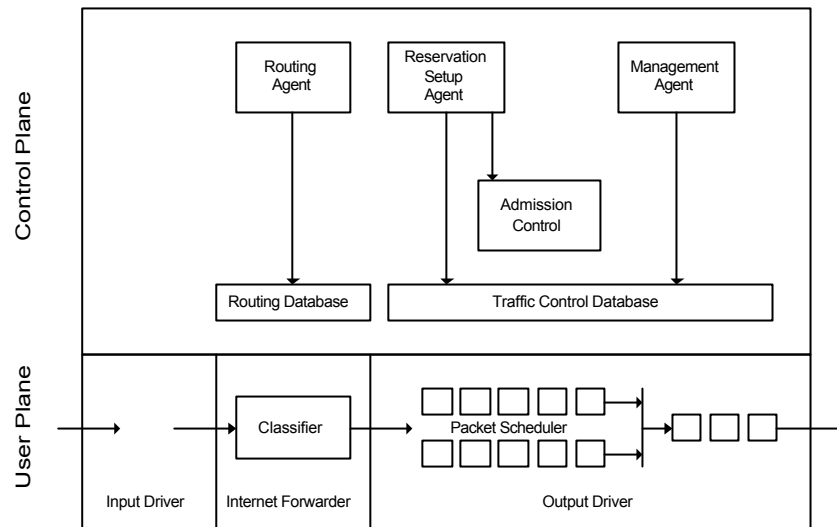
Control Plane

Routing Agent

Reservation Setup Agent

Management Agent

Admission Control

Routing Database

Traffic Control Database

User Plane

Classifier

Packet Scheduler

Input Driver

Internet Forwarder

Output Driver